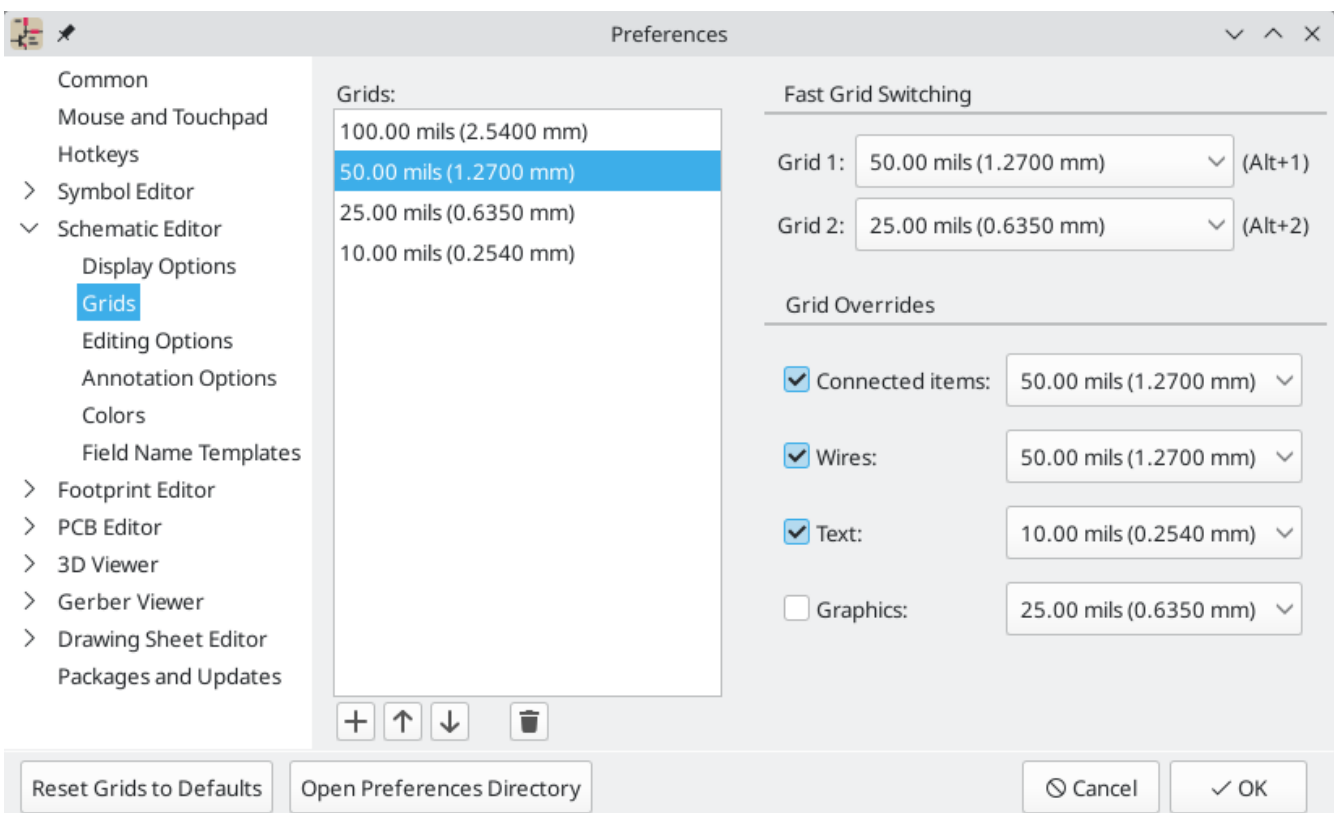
Preferences

Common
Mouse and Touchpad
Hotkeys
Symbol Editor
Schematic Editor
Display Options
Grids
Editing Options
Annotation Options
Colors
Field Name Templates
Footprint Editor
PCB Editor
3D Viewer
Gerber Viewer
Drawing Sheet Editor
Packages and Updates

Grids:
100.00 mils (2.5400 mm)
50.00 mils (1.2700 mm)
25.00 mils (0.6350 mm)
10.00 mils (0.2540 mm)

Fast Grid Switching
Grid 1: 50.00 mils (1.2700 mm) (Alt+1)
Grid 2: 25.00 mils (0.6350 mm) (Alt+2)

Grid Overrides
Connected items: 50.00 mils (1.2700 mm)
Wires: 50.00 mils (1.2700 mm)
Text: 10.00 mils (0.2540 mm)
Graphics: 25.00 mils (0.6350 mm)

Reset Grids to Defaults
Open Preferences Directory
Cancel
OK